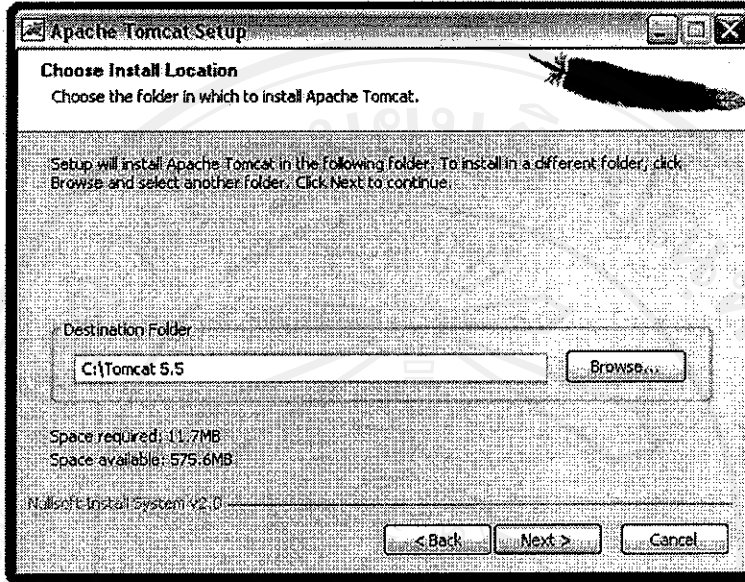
Apache Tomcat Setup

Choose Install Location
Choose the folder in which to install Apache Tomcat.

Setup will install Apache Tomcat in the following folder. To install in a different folder, click Browse and select another folder. Click Next to continue.

Destination Folder

C:\Tomcat 5.5

Browse...

Space required: 11.7MB
Space available: 575.6MB

Nullsoft Install System v2.0

< Back

Next >

Cancel